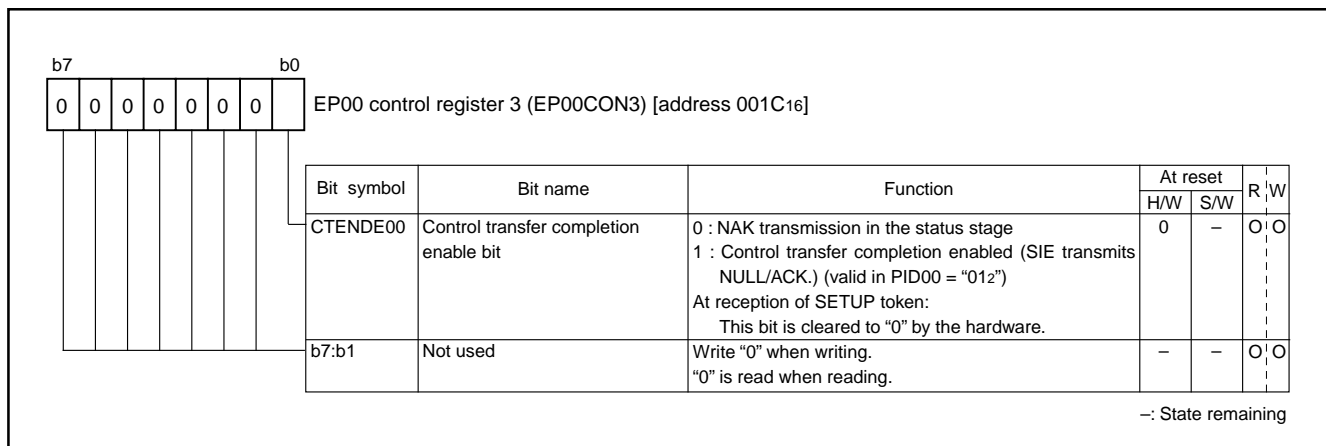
b7 b0

| 0 | 0 | 0 | 0 | 0 | 0 | 0 | |

EP00 control register 3 (EP00CON3) [address 001C$_{16}$]

| Bit symbol | Bit name | Function | At reset H/W | At reset S/W | R | W |
|---|---|---|---|---|---|---|
| CTENDE00 | Control transfer completion enable bit | 0 : NAK transmission in the status stage 1 : Control transfer completion enabled (SIE transmits NULL/ACK.) (valid in PID00 = "01$_2$") At reception of SETUP token: This bit is cleared to "0" by the hardware. | 0 | – | O | O |
| b7:b1 | Not used | Write "0" when writing. "0" is read when reading. | – | – | O | O |

–: State remaining